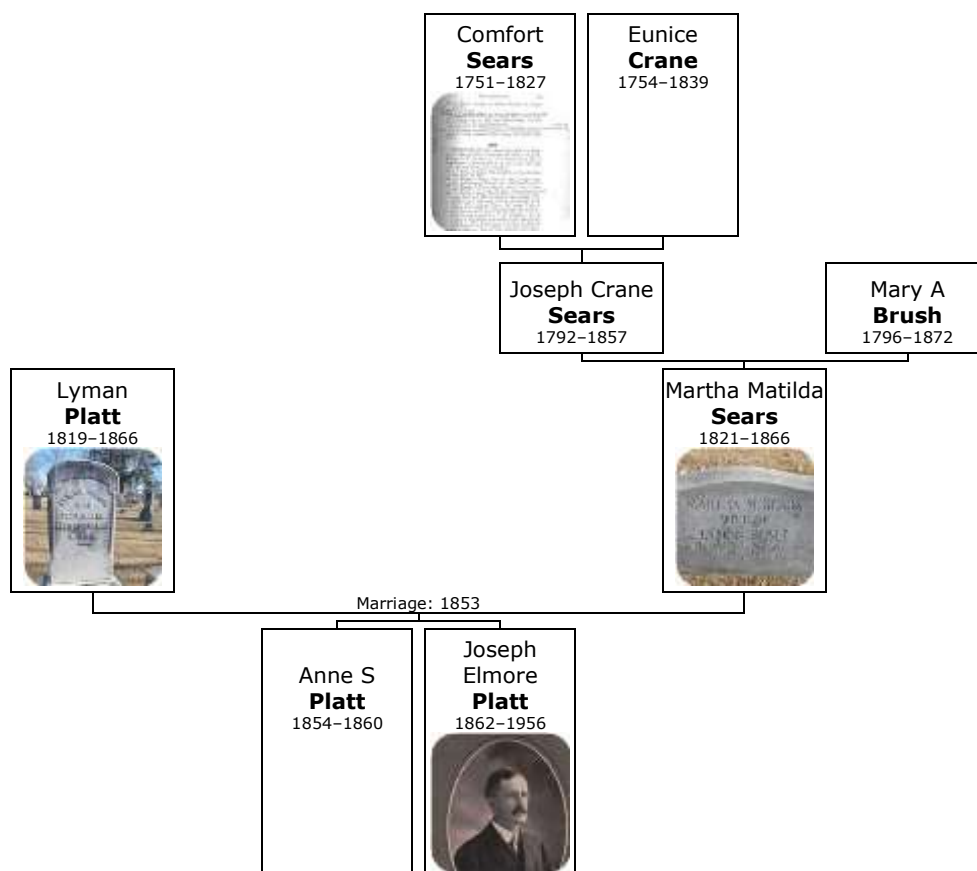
Comfort
**Sears**
1751–1827

Eunice
**Crane**
1754–1839

Joseph Crane
**Sears**
1792–1857

Mary A
**Brush**
1796–1872

Lyman
**Platt**
1819–1866

Martha Matilda
**Sears**
1821–1866

Marriage: 1853

Anne S
**Platt**
1854–1860

Joseph
Elmore
**Platt**
1862–1956